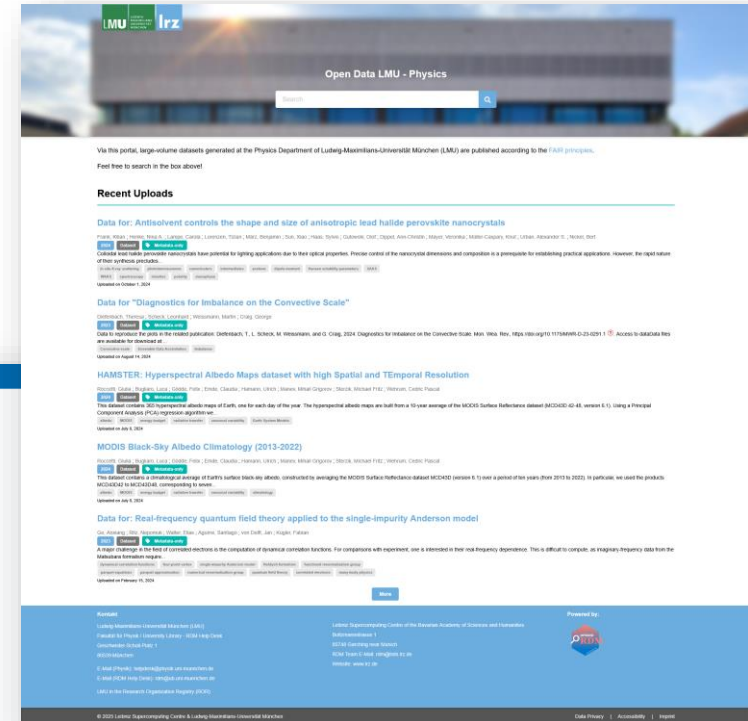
LMU lrz

Open Data LMU - Physics

Search

Via this portal, large-volume datasets generated at the Physics Department of Ludwig-Maximilians-Universität München (LMU) are published according to the FAIR principles.

Feel free to search in the box above!

Recent Uploads

Data for: Antisolvent controls the shape and size of anisotropic lead halide perovskite nanocrystals

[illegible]

2024 Dataset Metadata only

Colloidal lead halide perovskite nanocrystals have potential for lighting applications due to their optical properties. Precise control of the nanocrystal dimensions and composition is a prerequisite for establishing practical applications. However, the rapid nature of their synthesis precludes...

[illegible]

Uploaded on October 1, 2024

Data for "Diagnostics for Imbalance on the Convective Scale"

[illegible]

2024 Dataset Metadata only

Data to reproduce the plots in the related publication: Diefenbach, T., L. Scheck, M. Weissmann, and G. Craig, 2024: Diagnostics for Imbalance on the Convective Scale. Mon. Wea. Rev., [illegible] Access to dataData files are available for download at ...

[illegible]

Uploaded on August 14, 2024

HAMSTER: Hyperspectral Albedo Maps dataset with high Spatial and TEmporal Resolution

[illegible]

2024 Dataset Metadata only

This dataset contains 365 hyperspectral albedo maps of Earth, one for each day of the year. The hyperspectral albedo maps are built from a 10-year average of the MODIS Surface Reflectance dataset (MCD43D 42-48, version 6.1). Using a Principal Component Analysis (PCA) regression algorithm we...

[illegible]

Uploaded on July 8, 2024

MODIS Black-Sky Albedo Climatology (2013-2022)

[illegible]

2024 Dataset Metadata only

This dataset contains a climatological average of Earth's surface black-sky albedo, constructed by averaging the MODIS Surface Reflectance dataset MCD43D (version 6.1) over a period of ten years (from 2013 to 2022). In particular, we used the products MCD43D42 to MCD43D48, corresponding to seven...

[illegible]

Uploaded on July 8, 2024

Data for: Real-frequency quantum field theory applied to the single-impurity Anderson model

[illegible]

2021 Dataset Metadata only

A major challenge in the field of correlated electrons is the computation of dynamical correlation functions. For comparisons with experiment, one is interested in their real-frequency dependence. This is difficult to compute, as imaginary-frequency data from the Matsubara formalism require...

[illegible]

Uploaded on February 15, 2024

More

Kontakt

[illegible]

Powered by:

© 2023 Leibniz Supercomputing Centre & Ludwig-Maximilians-Universität München

Data Privacy | Accessibility | Imprint